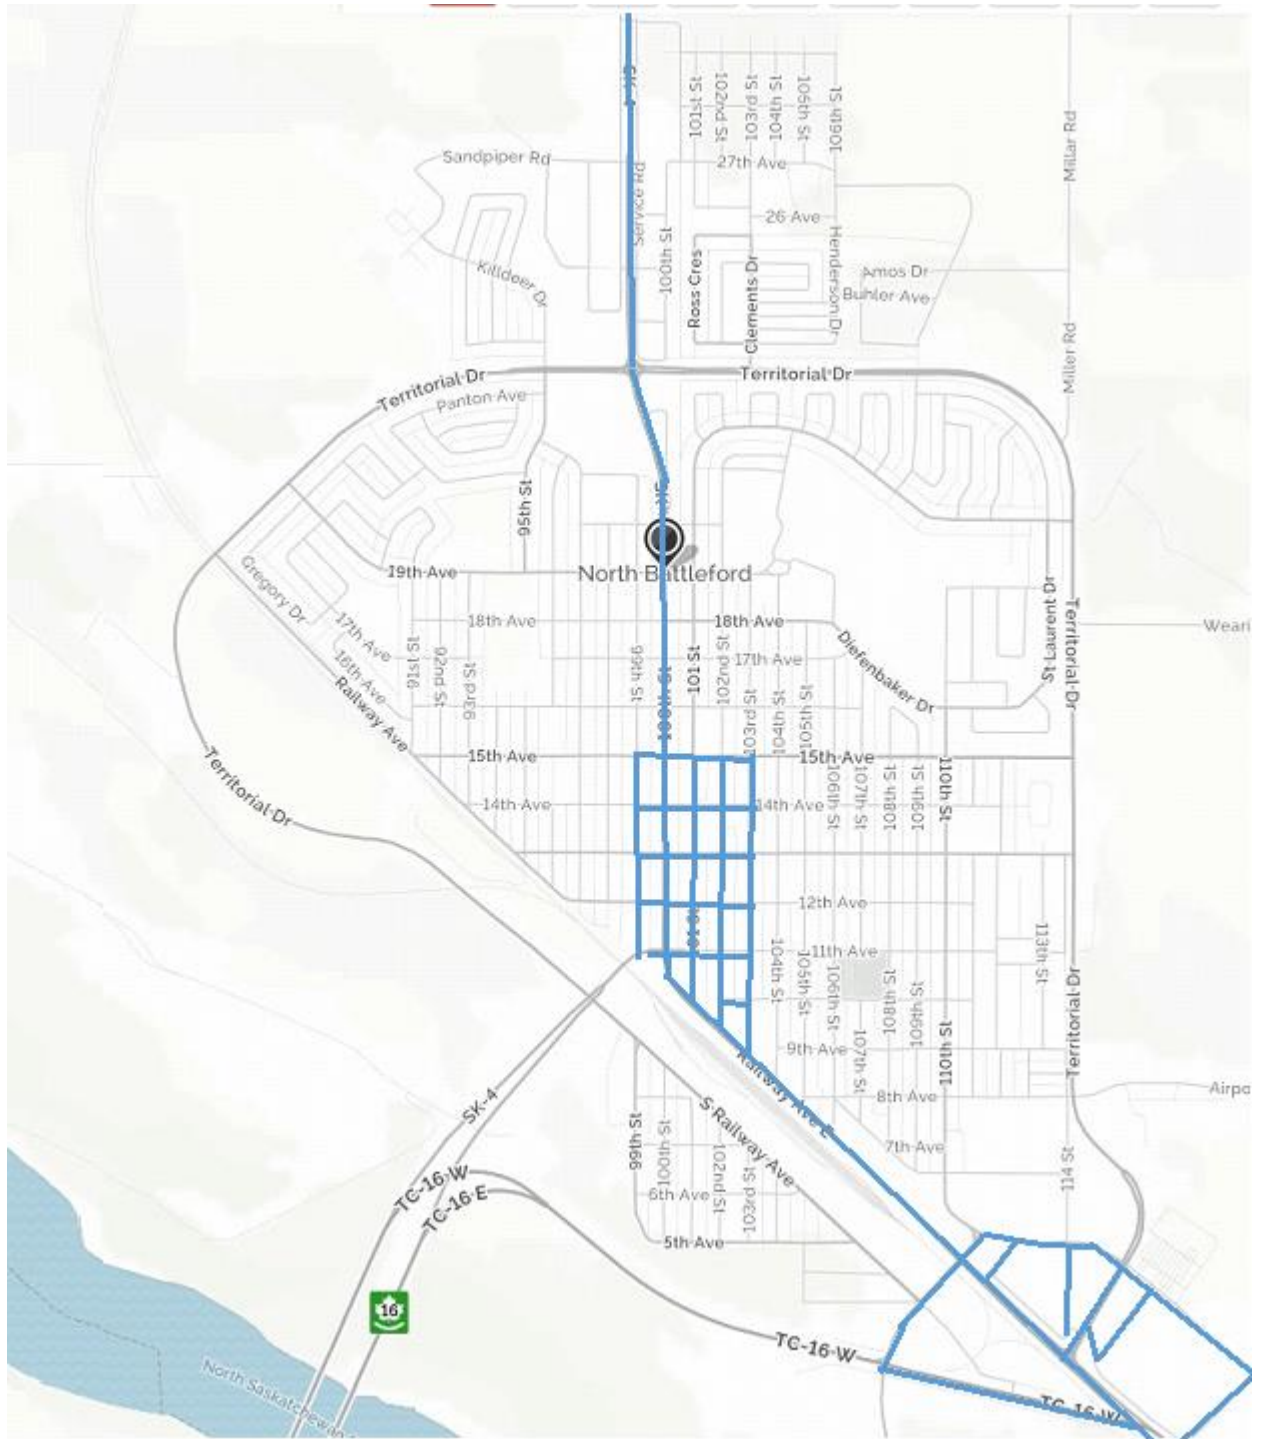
101st St
102nd St
103rd St
104th St
105th St
106th St
Sandpiper Rd
27th Ave
26 Ave
Millar Rd
Service Rd
100th St
Ross Cres
Clements Dr
Henderson Dr
Amos Dr
Buhler Ave
Killdeer Dr
Miller Rd
Territorial Dr
Territorial Dr
Panton Ave
95th St
North Battleford
19th Ave
Gregory Dr
18th Ave
18th Ave
17th Ave
17th Ave
Diefenbaker Dr
St Laurent Dr
Territorial Dr
Weari
16th Ave
Railway Ave
91st St
92nd St
93rd St
99th St
100th St
101 St
102nd St
103rd St
104th St
105th St
15th Ave
15th Ave
Territorial Dr
14th Ave
14th Ave
106th St
107th St
108th St
109th St
110th St
12th Ave
11th Ave
104th St
105th St
106th St
107th St
108th St
109th St
113th St
9th Ave
110th St
Territorial Dr
Railway Ave E
8th Ave
Airpo
SK-4
99th St
100th St
S Railway Ave
102nd St
103rd St
7th Ave
114 St
TC-16-W
TC-16-E
6th Ave
5th Ave
16
TC-16-W
TC-16-W
North Saskatchewan